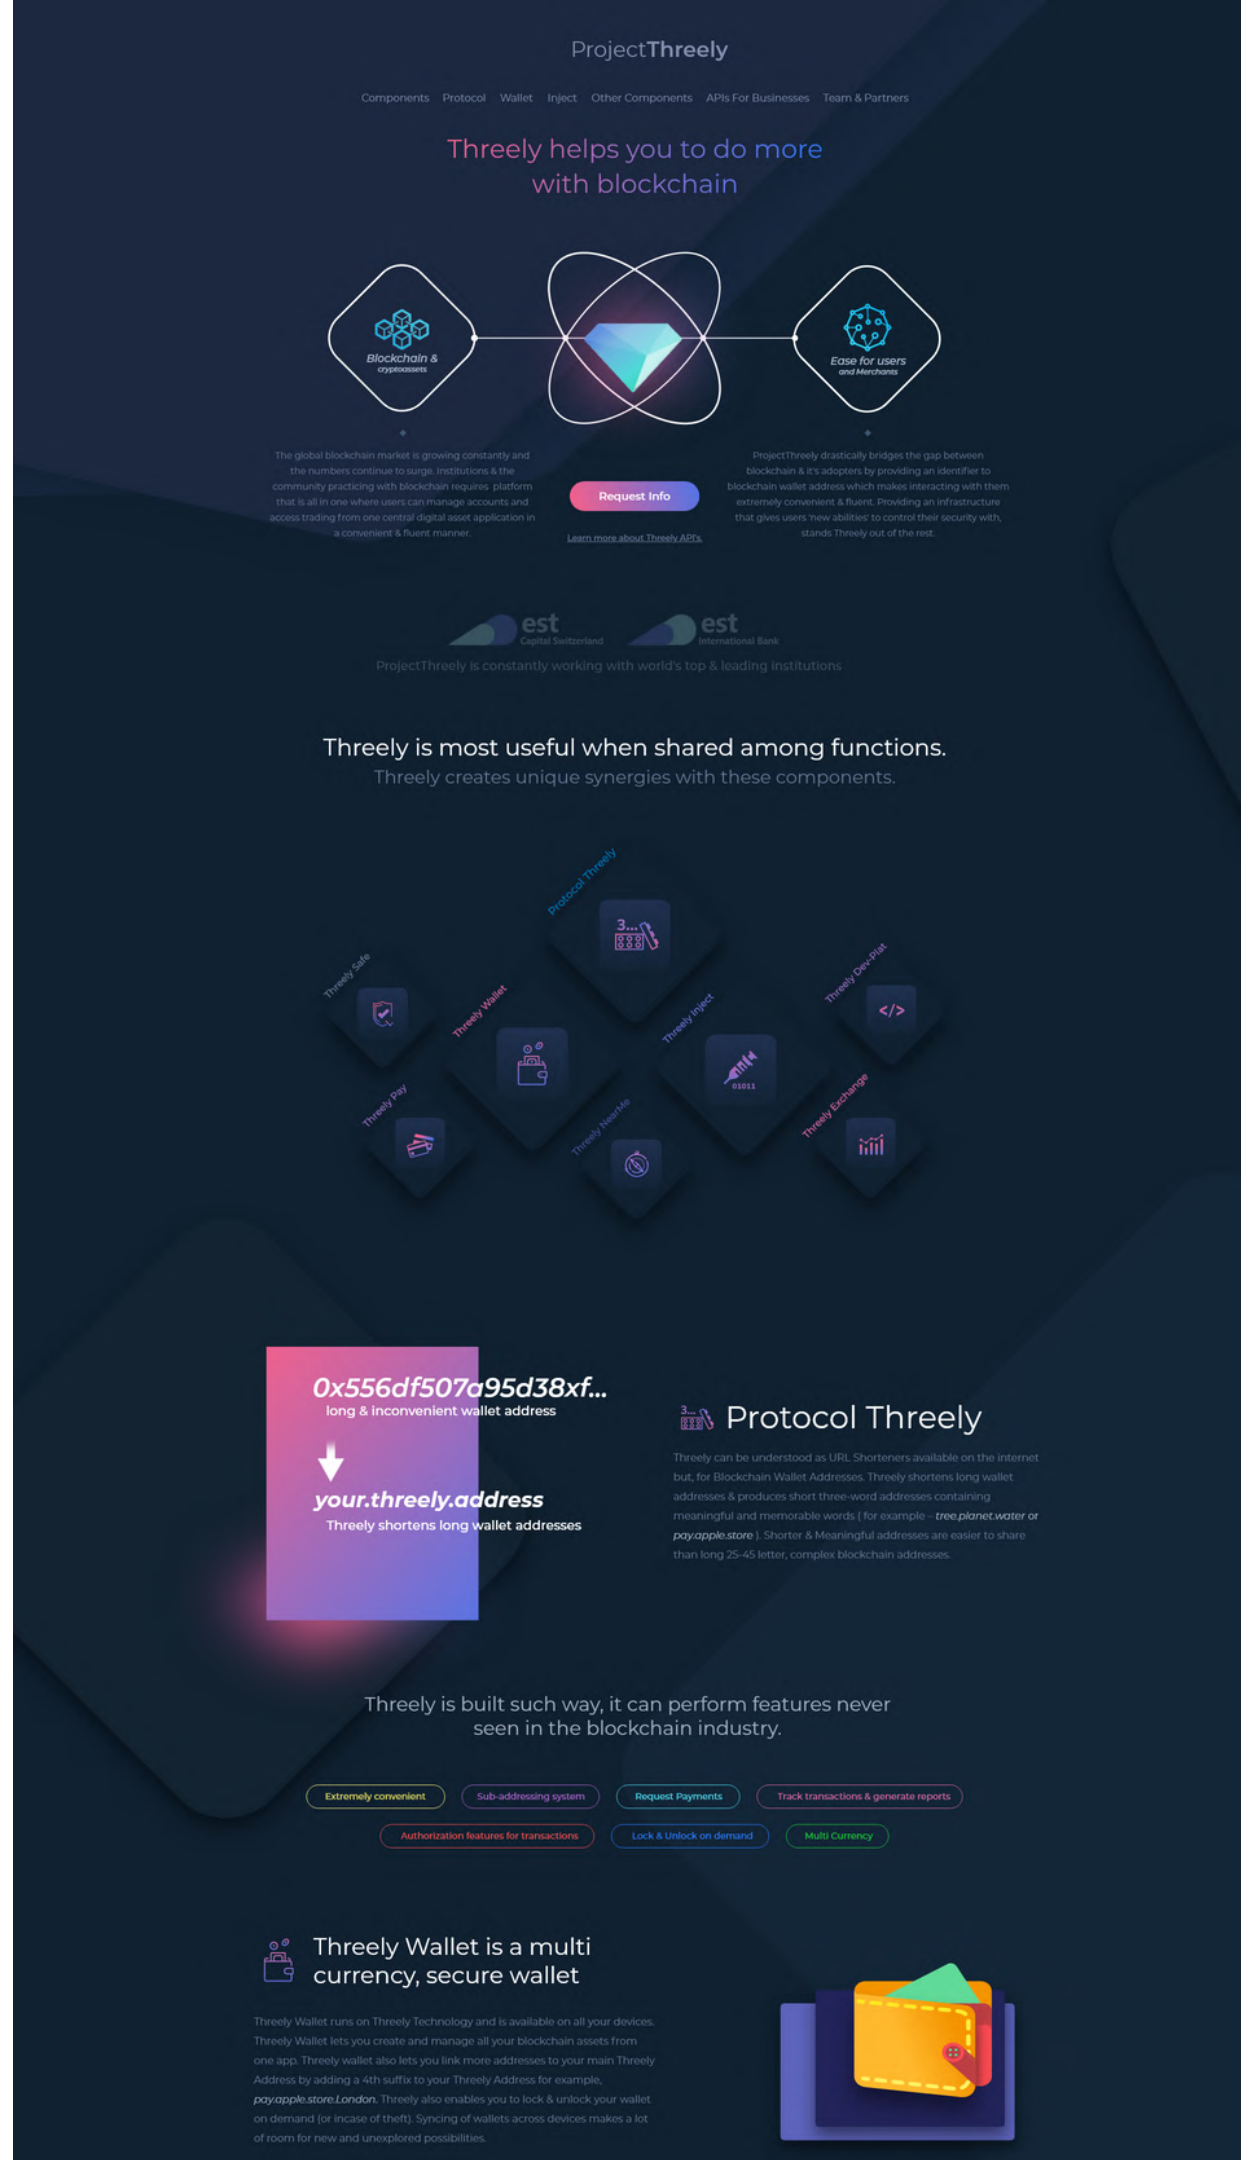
ProjectThreely

Components Protocol Wallet Inject Other Components APIs For Businesses Team & Partners

Threely helps you to do more with blockchain

Blockchain & cryptoassets

Ease for users and Merchants

The global blockchain market is growing constantly and the numbers continue to surge. Institutions & the community practicing with blockchain requires platform that is all in one where users can manage accounts and access trading from one central digital asset application in a convenient & fluent manner.

Request Info

Learn more about Threely API's

ProjectThreely drastically bridges the gap between blockchain & it's adopters by providing an identifier to blockchain wallet address which makes interacting with them extremely convenient & fluent. Providing an infrastructure that gives users 'new abilities' to control their security with, stands Threely out of the rest.

est Capital Switzerland

est International Bank

ProjectThreely is constantly working with world's top & leading institutions

Threely is most useful when shared among functions.
Threely creates unique synergies with these components.

Protocol Threely

Threely Safe

Threely Wallet

Threely Inject

Threely Dev-Plat

Threely Pay

Threely NearMe

Threely Exchange

0x556df507a95d38xf...
long & inconvenient wallet address

your.threely.address
Threely shortens long wallet addresses

Protocol Threely

Threely can be understood as URL Shorteners available on the internet but, for Blockchain Wallet Addresses. Threely shortens long wallet addresses & produces short three-word addresses containing meaningful and memorable words ( for example – tree.planet.water or pay.apple.store ). Shorter & Meaningful addresses are easier to share than long 25-45 letter, complex blockchain addresses.

Threely is built such way, it can perform features never seen in the blockchain industry.

Extremely convenient

Sub-addressing system

Request Payments

Track transactions & generate reports

Authorization features for transactions

Lock & Unlock on demand

Multi Currency

Threely Wallet is a multi currency, secure wallet

Threely Wallet runs on Threely Technology and is available on all your devices. Threely Wallet lets you create and manage all your blockchain assets from one app. Threely wallet also lets you link more addresses to your main Threely Address by adding a 4th suffix to your Threely Address for example, pay.apple.store.London. Threely also enables you to lock & unlock your wallet on demand (or incase of theft). Syncing of wallets across devices makes a lot of room for new and unexplored possibilities.